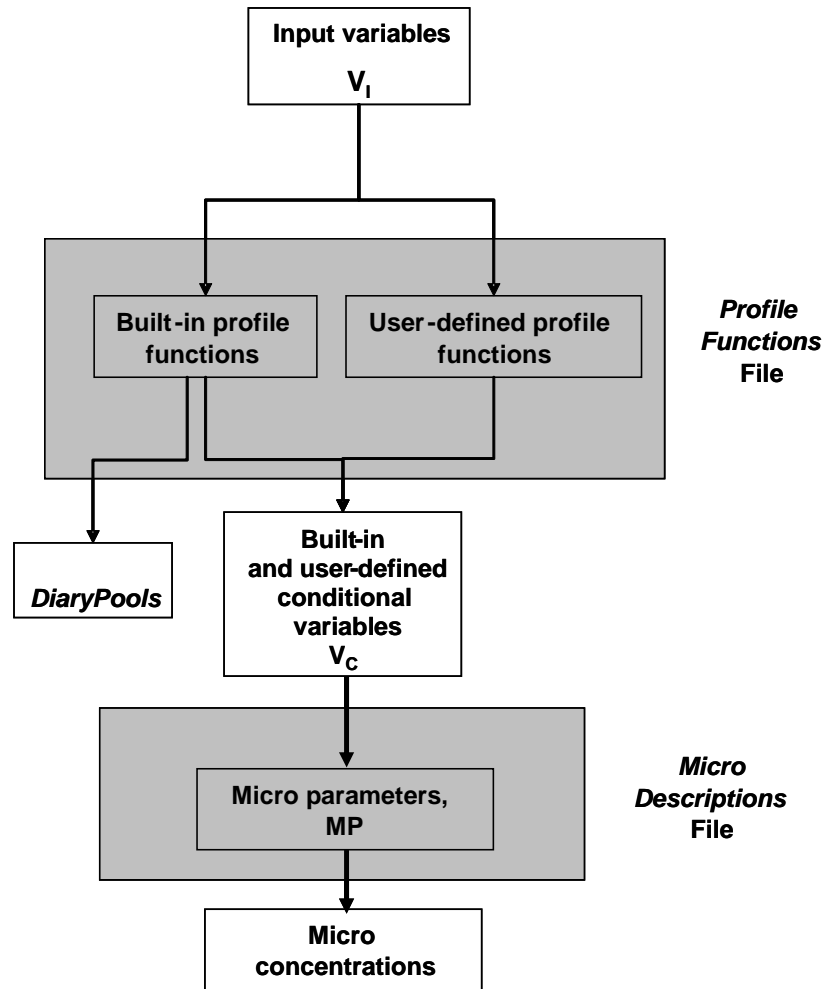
Input variables
$V_I$

Built-in profile functions

User-defined profile functions

*Profile Functions* File

*DiaryPools*

Built-in and user-defined conditional variables
$V_C$

Micro parameters, MP

*Micro Descriptions* File

Micro concentrations